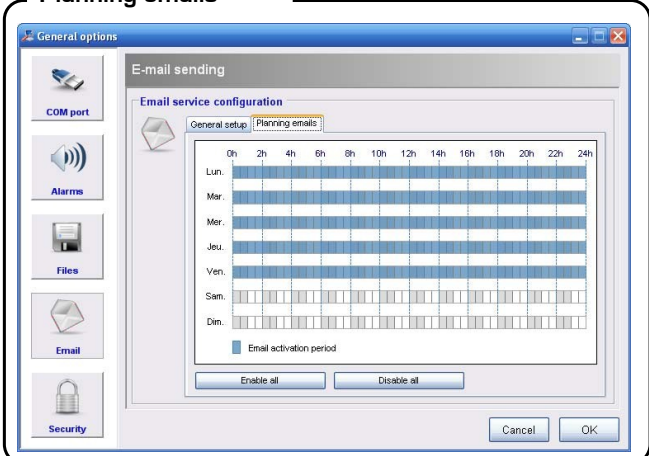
Planning emails

General options

COM port

Alarms

Files

Email

Security

E-mail sending

Email service configuration

General setup | Planning emails

0h 2h 4h 6h 8h 10h 12h 14h 16h 18h 20h 22h 24h

Lun.

Mar.

Mer.

Jeu.

Ven.

Sam.

Dim.

Email activation period

Enable all

Disable all

Cancel

OK